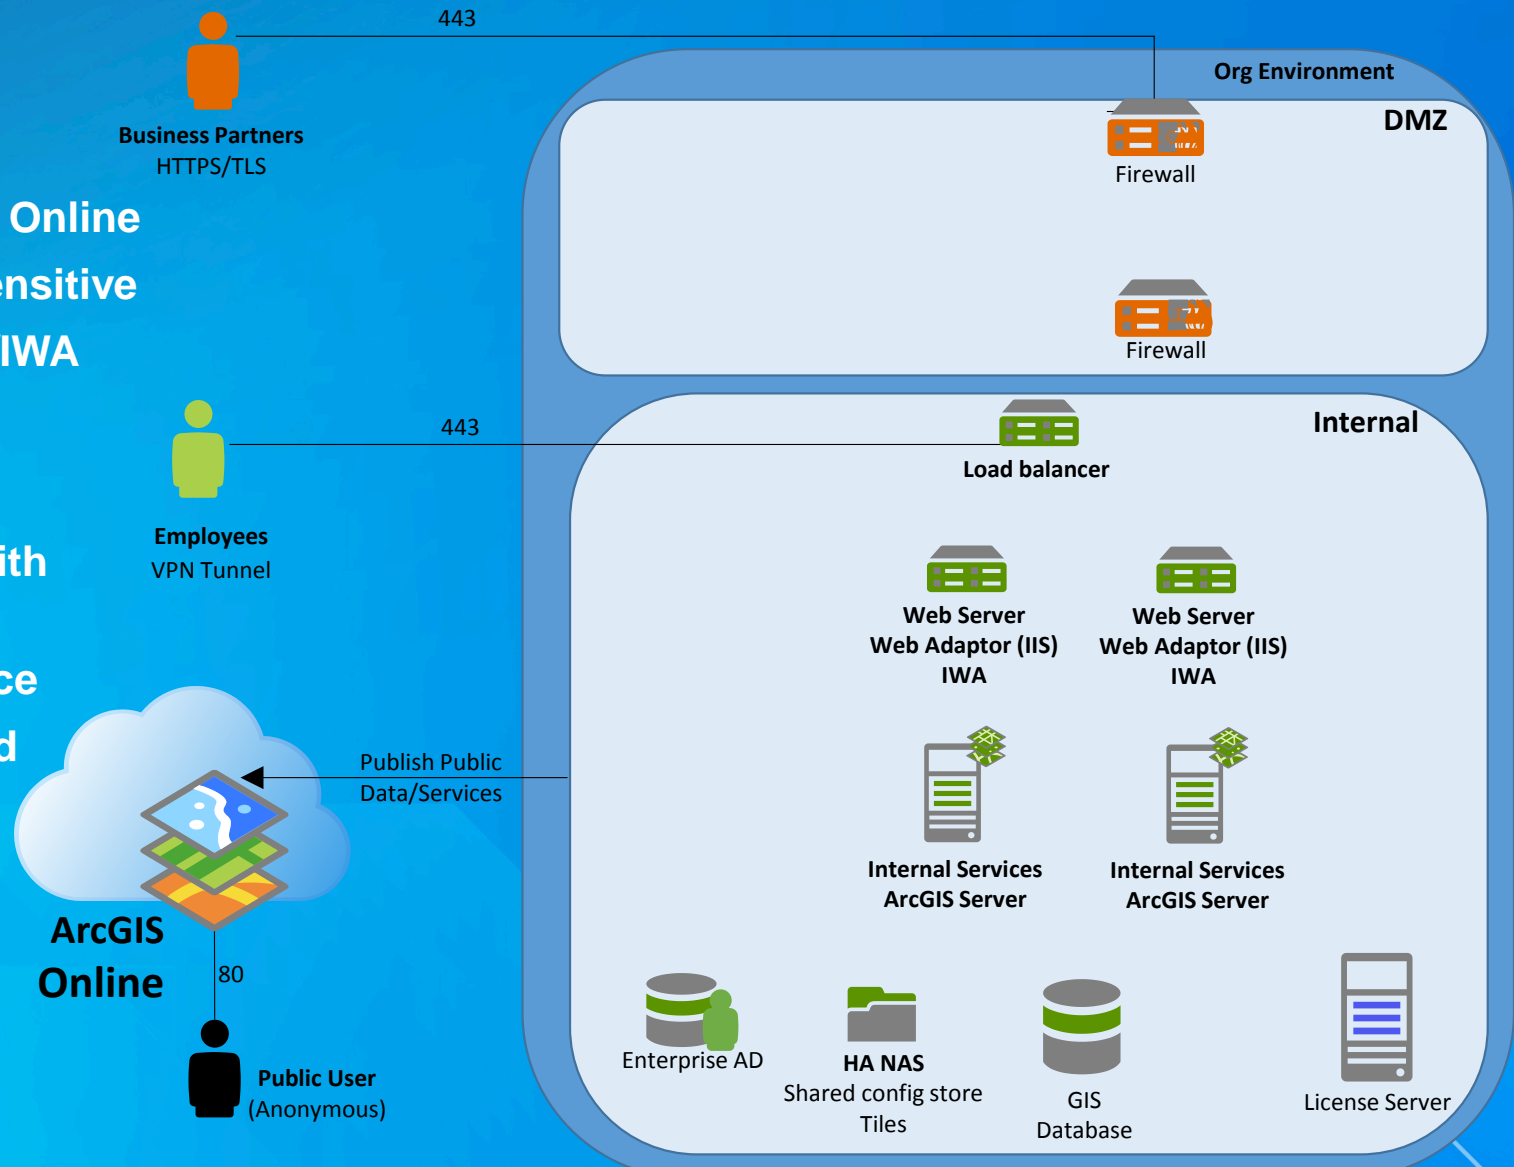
443

Business Partners
HTTPS/TLS

Online
ensitive
IWA

443

Employees
VPN Tunnel

ith

ce
d

ArcGIS
Online

Publish Public
Data/Services

80

Public User
(Anonymous)

Org Environment

DMZ

Firewall

Firewall

Internal

Load balancer

Web Server
Web Adaptor (IIS)
IWA

Web Server
Web Adaptor (IIS)
IWA

Internal Services
ArcGIS Server

Internal Services
ArcGIS Server

Enterprise AD

HA NAS
Shared config store
Tiles

GIS
Database

License Server